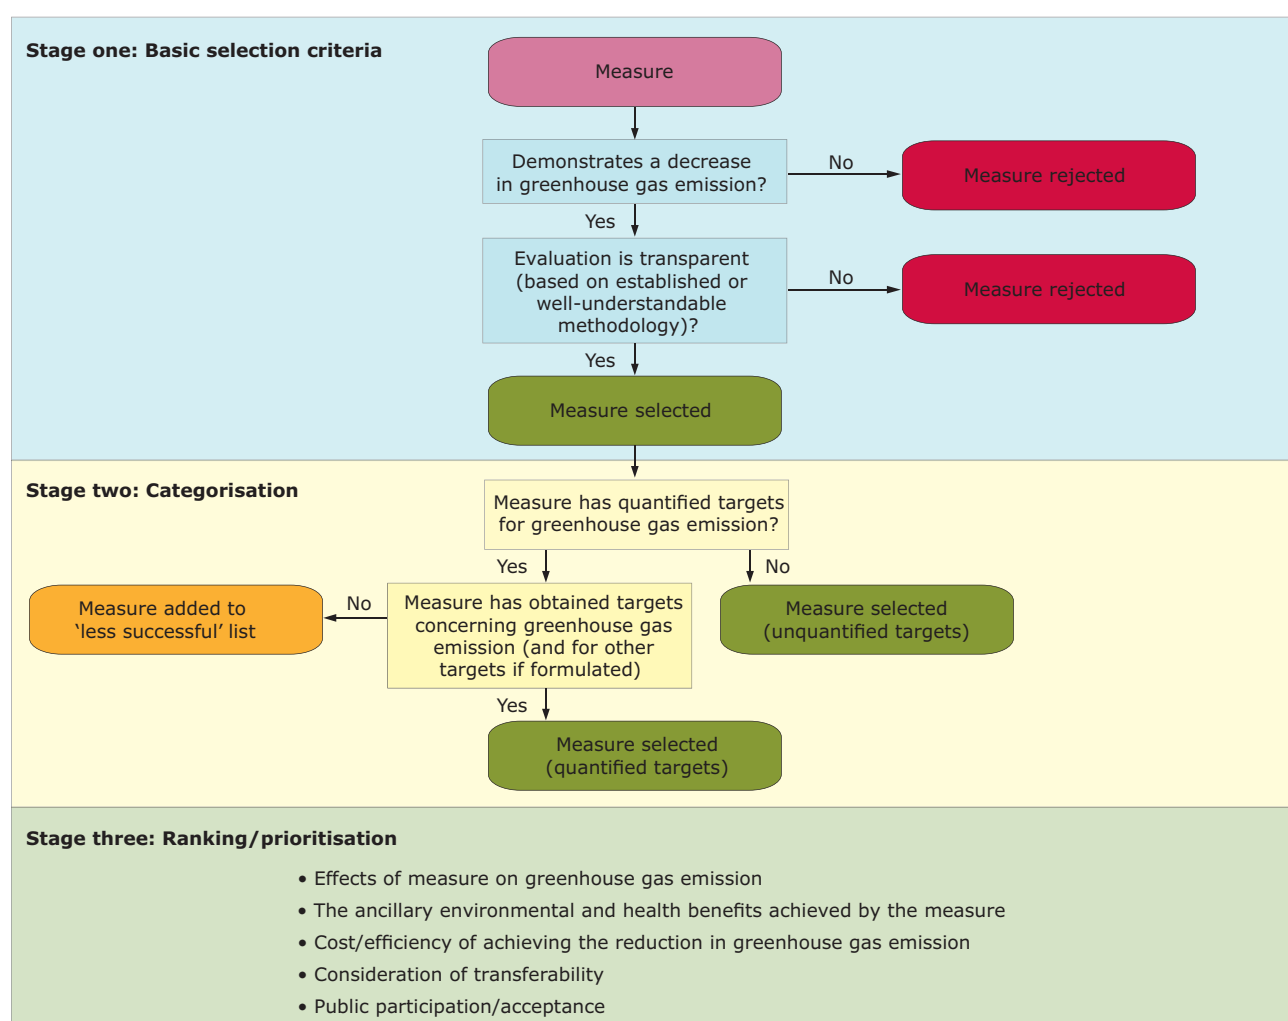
Stage one: Basic selection criteria

Measure

Demonstrates a decrease in greenhouse gas emission?

No

Measure rejected

Yes

Evaluation is transparent (based on established or well-understandable methodology)?

No

Measure rejected

Yes

Measure selected

Stage two: Categorisation

Measure has quantified targets for greenhouse gas emission?

Yes

No

Measure added to 'less successful' list

No

Measure has obtained targets concerning greenhouse gas emission (and for other targets if formulated)

Measure selected (unquantified targets)

Yes

Measure selected (quantified targets)

Stage three: Ranking/prioritisation

• Effects of measure on greenhouse gas emission
• The ancillary environmental and health benefits achieved by the measure
• Cost/efficiency of achieving the reduction in greenhouse gas emission
• Consideration of transferability
• Public participation/acceptance